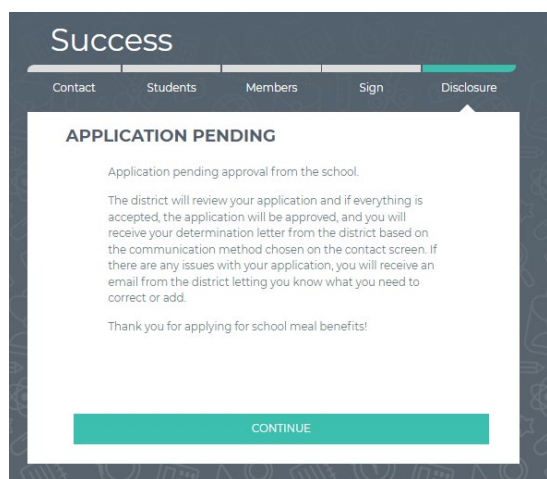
Success

Contact Students Members Sign Disclosure

APPLICATION PENDING

Application pending approval from the school.

The district will review your application and if everything is accepted, the application will be approved, and you will receive your determination letter from the district based on the communication method chosen on the contact screen. If there are any issues with your application, you will receive an email from the district letting you know what you need to correct or add.

Thank you for applying for school meal benefits!

CONTINUE